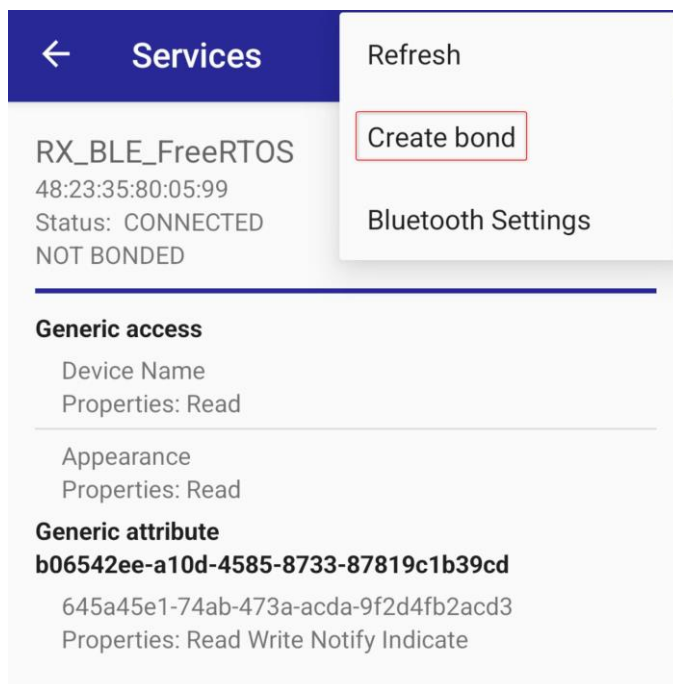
← Services

Refresh

Create bond

Bluetooth Settings

RX_BLE_FreeRTOS
48:23:35:80:05:99
Status: CONNECTED
NOT BONDED

Generic access

Device Name
Properties: Read

Appearance
Properties: Read

Generic attribute
b06542ee-a10d-4585-8733-87819c1b39cd

645a45e1-74ab-473a-acda-9f2d4fb2acd3
Properties: Read Write Notify Indicate